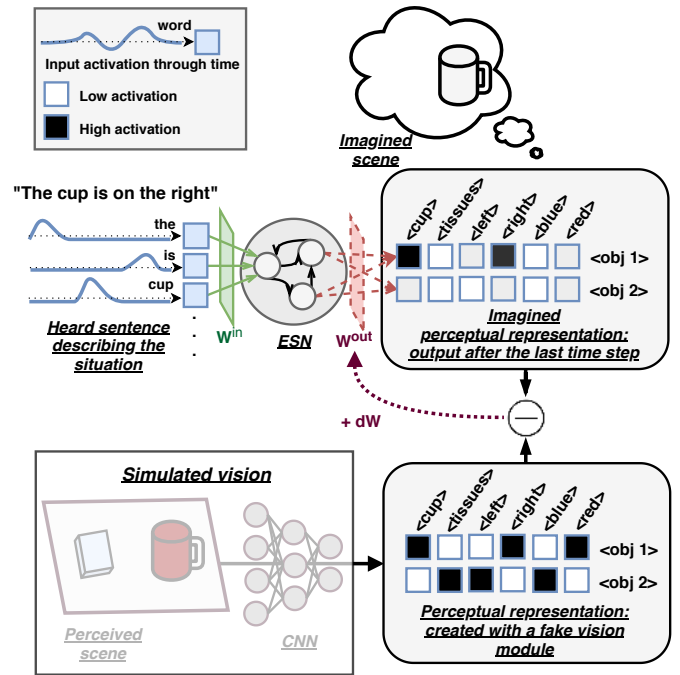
word
Input activation through time
Low activation
High activation

Imagined scene

"The cup is on the right"

the
is
cup
.
.
.

Heard sentence describing the situation

$W^{in}$

ESN

$W^{out}$

<cup> <tissues> <left> <right> <blue> <red>
<obj 1>
<obj 2>

Imagined perceptual representation: output after the last time step

+ dW

Simulated vision

Perceived scene

CNN

<cup> <tissues> <left> <right> <blue> <red>
<obj 1>
<obj 2>

Perceptual representation: created with a fake vision module